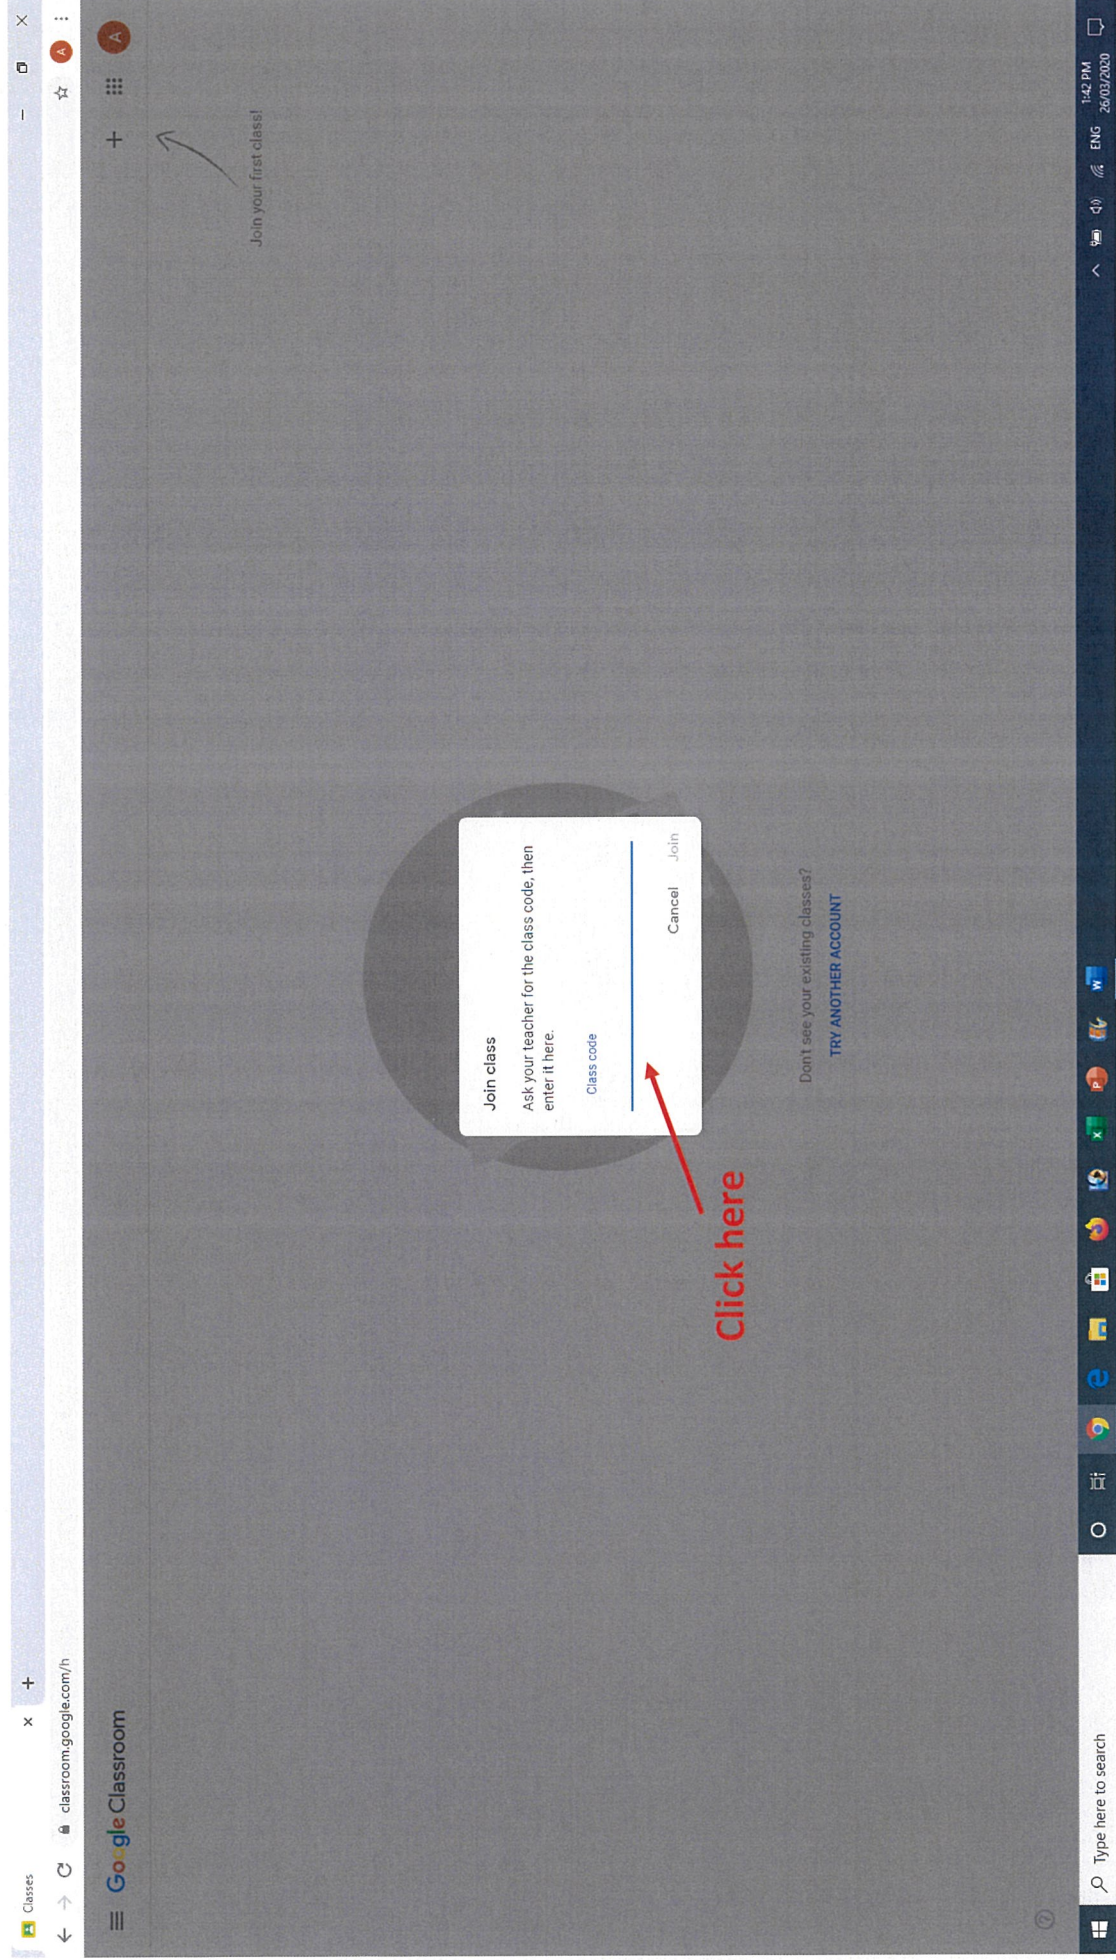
Classes

classroom.google.com/h

Google Classroom

Join your first class!

Join class

Ask your teacher for the class code, then enter it here.

Class code

Cancel

Join

Don't see your existing classes?

TRY ANOTHER ACCOUNT

Click here

Type here to search

ENG

1:42 PM
26/03/2020